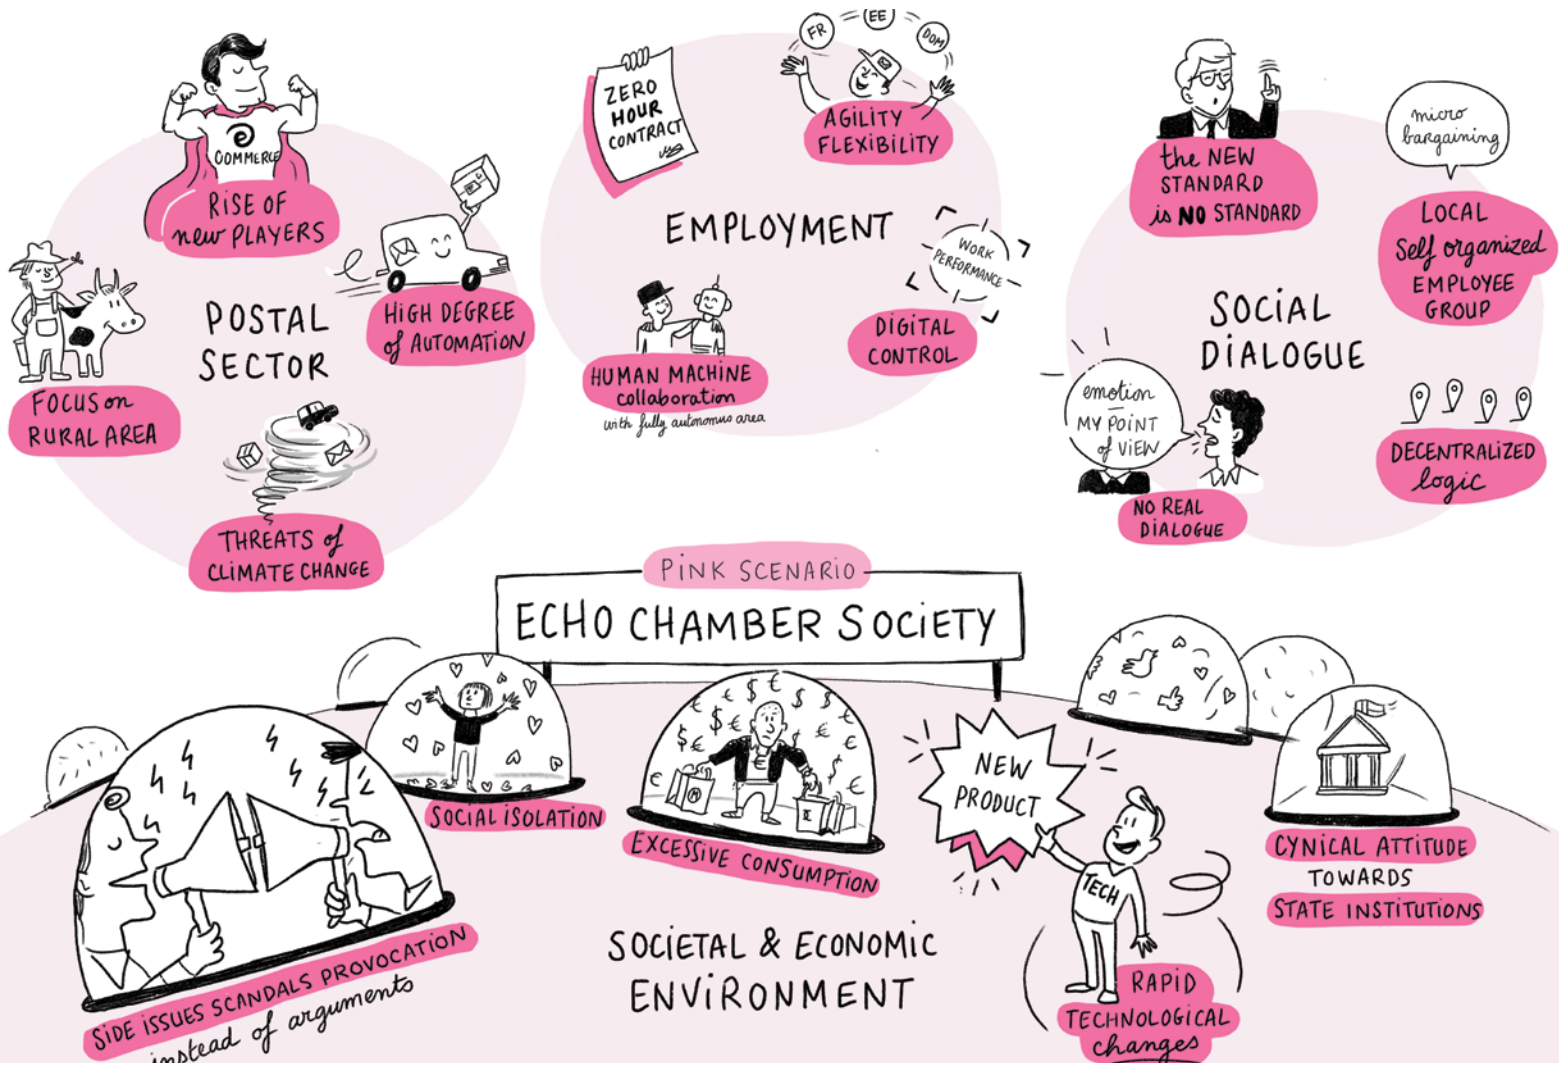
COMMERCE

RISE OF new PLAYERS

HIGH DEGREE of AUTOMATION

POSTAL SECTOR

FOCUS on RURAL AREA

THREATS of CLIMATE CHANGE

ZERO HOUR CONTRACT

FR EE DOM

AGILITY FLEXIBILITY

EMPLOYMENT

WORK PERFORMANCE

DIGITAL CONTROL

HUMAN MACHINE collaboration with fully autonomous area

the NEW STANDARD is NO STANDARD

micro bargaining

LOCAL Self organized EMPLOYEE GROUP

SOCIAL DIALOGUE

emotion MY POINT of VIEW

NO REAL DIALOGUE

DECENTRALIZED logic

PINK SCENARIO

ECHO CHAMBER SOCIETY

SOCIAL ISOLATION

EXCESSIVE CONSUMPTION

NEW PRODUCT

TECH

CYNICAL ATTITUDE TOWARDS STATE INSTITUTIONS

SIDE ISSUES SCANDALS PROVOCATION instead of arguments

SOCIETAL & ECONOMIC ENVIRONMENT

RAPID TECHNOLOGICAL changes